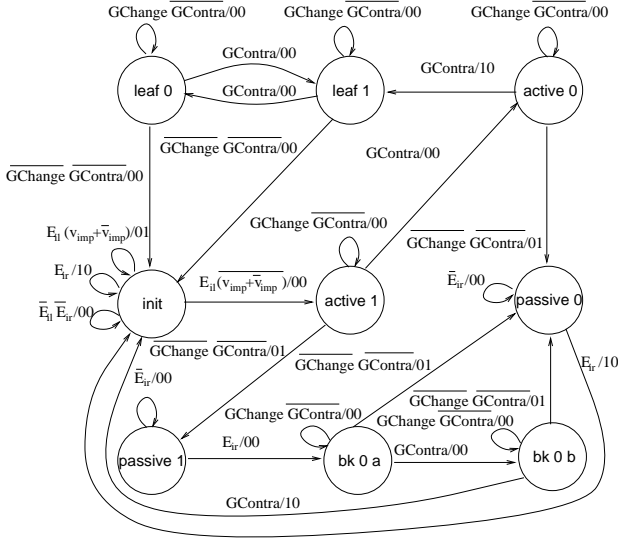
GChange $\overline{GContra}$/00
GChange $\overline{GContra}$/00
GChange $\overline{GContra}$/00
GContra/00
leaf 0
leaf 1
GContra/10
active 0
GContra/00
$\overline{GChange}$ $\overline{GContra}$/00
$\overline{GChange}$ $\overline{GContra}$/00
GContra/00
GChange $\overline{GContra}$/00
$E_{il}$ $(v_{imp}+\bar{v}_{imp})$/01
$\overline{GChange}$ $\overline{GContra}$/01
$E_{ir}$ /10
$\bar{E}_{ir}$/00
init
$E_{il}$ $\overline{(v_{imp}+\bar{v}_{imp})}$/00
active 1
passive 0
$\bar{E}_{il}$ $\bar{E}_{ir}$/00
$\overline{GChange}$ $\overline{GContra}$/01
$\overline{GChange}$ $\overline{GContra}$/01
$E_{ir}$ /10
$\bar{E}_{ir}$/00
$\overline{GChange}$ $\overline{GContra}$/01
GChange $\overline{GContra}$/00
GChange $\overline{GContra}$/00
passive 1
$E_{ir}$ /00
bk 0 a
GContra/00
bk 0 b
GContra/10